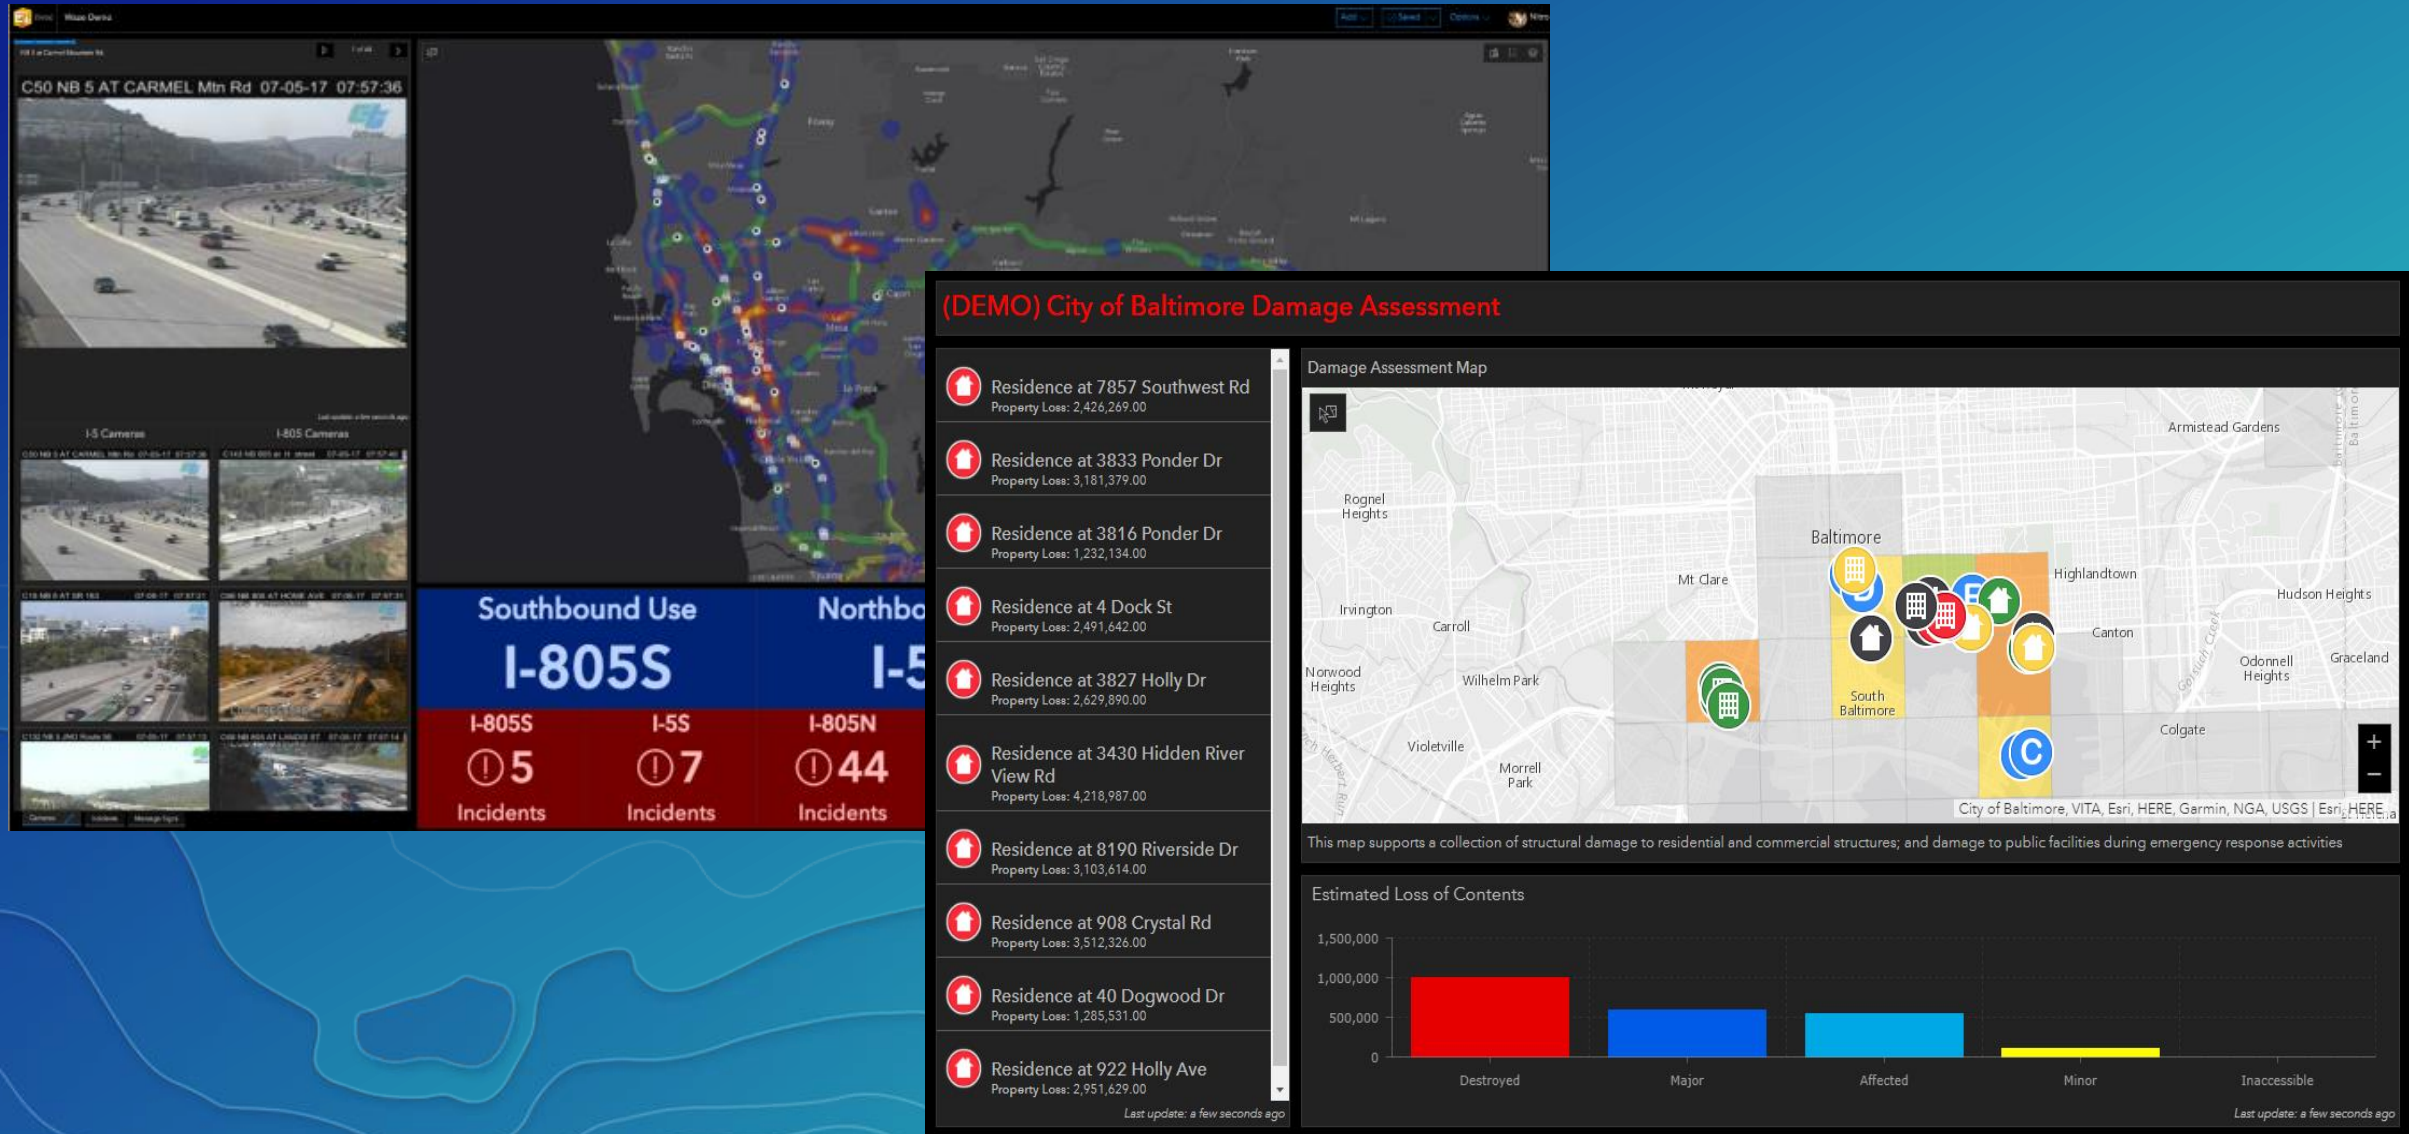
C50 NB 5 AT CARMEL Mtn Rd 07-05-17 07:57:36

I-5 Cameras

I-805 Cameras

Southbound Use

I-805S

Northbo

I-5

I-805S

5

Incidents

I-5S

7

Incidents

I-805N

44

Incidents

(DEMO) City of Baltimore Damage Assessment

Residence at 7857 Southwest Rd
Property Loss: 2,426,269.00

Residence at 3833 Ponder Dr
Property Loss: 3,181,379.00

Residence at 3816 Ponder Dr
Property Loss: 1,232,134.00

Residence at 4 Dock St
Property Loss: 2,491,642.00

Residence at 3827 Holly Dr
Property Loss: 2,629,890.00

Residence at 3430 Hidden River View Rd
Property Loss: 4,218,987.00

Residence at 8190 Riverside Dr
Property Loss: 3,103,614.00

Residence at 908 Crystal Rd
Property Loss: 3,512,326.00

Residence at 40 Dogwood Dr
Property Loss: 1,285,531.00

Residence at 922 Holly Ave
Property Loss: 2,951,629.00

Last update: a few seconds ago

Damage Assessment Map

Armistead Gardens
Rognel Heights
Baltimore
Mt Clare
Highlandtown
Hudson Heights
Irvington
Carroll
Canton
Odonnell Heights
Graceland
Norwood Heights
Wilhelm Park
South Baltimore
Colgate
Violetville
Morrell Park

City of Baltimore, VITA, Esri, HERE, Garmin, NGA, USGS | Esri, HERE

This map supports a collection of structural damage to residential and commercial structures; and damage to public facilities during emergency response activities

Estimated Loss of Contents

1,500,000
1,000,000
500,000
0

Destroyed
Major
Affected
Minor
Inaccessible

Last update: a few seconds ago